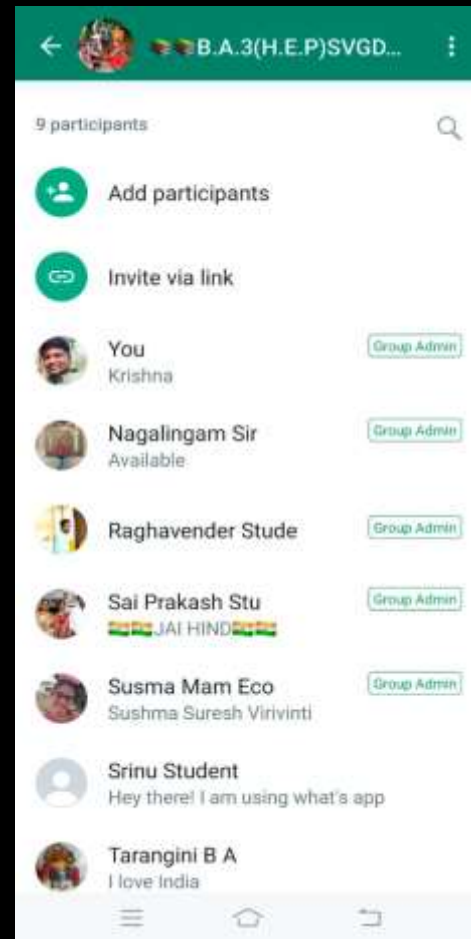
B.A.3(H.E.P)SVGD...

9 participants

Add participants

Invite via link

You
Krishna
Group Admin

Nagalingam Sir
Available
Group Admin

Raghavender Stude
Group Admin

Sai Prakash Stu
JAI HIND
Group Admin

Susma Mam Eco
Sushma Suresh Virivinti
Group Admin

Srinu Student
Hey there! I am using what's app

Tarangini B A
I love India